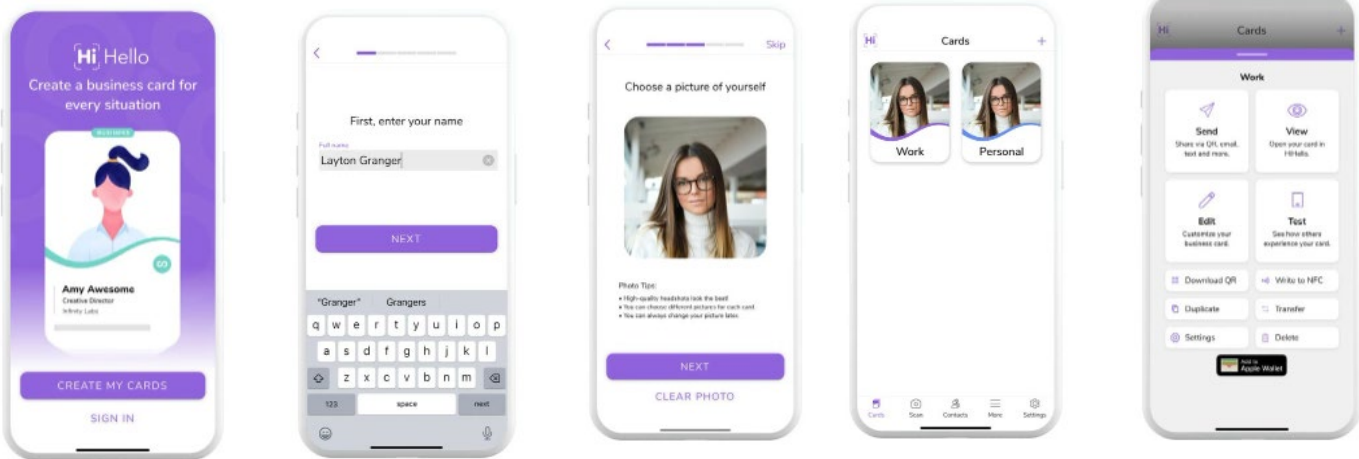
Hi Hello

Create a business card for every situation

BUSINESS

Amy Awesome
Creative Director
Infinity Labs

CREATE MY CARDS

SIGN IN

<

First, enter your name

Full name
Layton Granger

NEXT

"Granger" Grangers

q w e r t y u i o p
a s d f g h j k l
z x c v b n m
123 space next

<

Skip

Choose a picture of yourself

Photo Tips:
• High-quality headshots look the best!
• You can choose different pictures for each card
• You can always change your picture later.

NEXT

CLEAR PHOTO

Hi

Cards

+

Work

Personal

Cards Scan Contacts More Settings

Hi

Cards

+

Work

Send
Share via QR, email, text and more.

View
Open your card in HiHello.

Edit
Customize your business card.

Test
See how others experience your card.

Download QR

Write to NFC

Duplicate

Transfer

Settings

Delete

Add to Apple Wallet